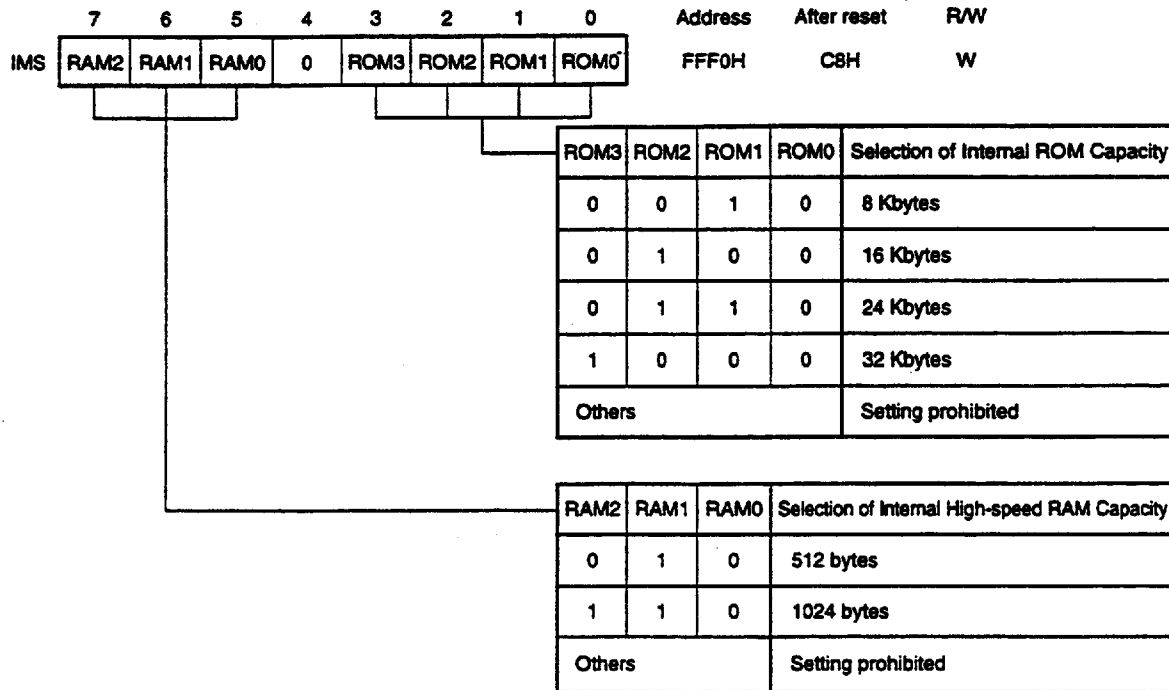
| | 7 | 6 | 5 | 4 | 3 | 2 | 1 | 0 | Address | After reset | R/W |
|---|---|---|---|---|---|---|---|---|---|---|---|
| IMS | RAM2 | RAM1 | RAM0 | 0 | ROM3 | ROM2 | ROM1 | ROM0 | FFF0H | C8H | W |

| ROM3 | ROM2 | ROM1 | ROM0 | Selection of Internal ROM Capacity |
|---|---|---|---|---|
| 0 | 0 | 1 | 0 | 8 Kbytes |
| 0 | 1 | 0 | 0 | 16 Kbytes |
| 0 | 1 | 1 | 0 | 24 Kbytes |
| 1 | 0 | 0 | 0 | 32 Kbytes |
| Others | | | | Setting prohibited |

| RAM2 | RAM1 | RAM0 | Selection of Internal High-speed RAM Capacity |
|---|---|---|---|
| 0 | 1 | 0 | 512 bytes |
| 1 | 1 | 0 | 1024 bytes |
| Others | | | Setting prohibited |